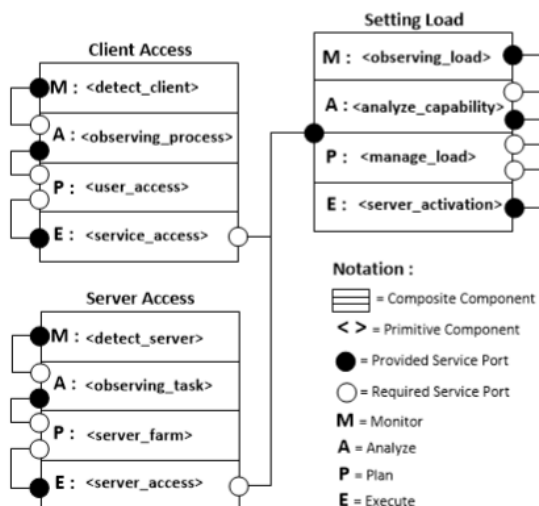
Client Access

M : <detect_client>

A : <observing_process>

P : <user_access>

E : <service_access>

Server Access

M : <detect_server>

A : <observing_task>

P : <server_farm>

E : <server_access>

Setting Load

M : <observing_load>

A : <analyze_capability>

P : <manage_load>

E : <server_activation>

Notation :

= Composite Component

< > = Primitive Component

= Provided Service Port

= Required Service Port

M = Monitor

A = Analyze

P = Plan

E = Execute